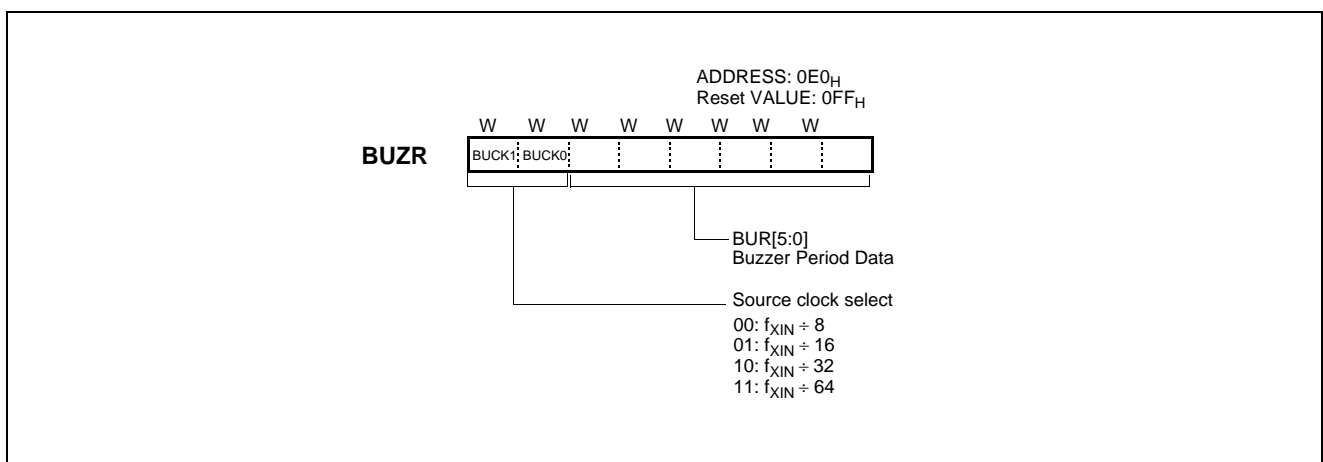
ADDRESS: $0E0_H$
Reset VALUE: $0FF_H$

W W W W W W W W

BUZR

BUCK1 BUCK0

BUR[5:0]
Buzzer Period Data

Source clock select
00: $f_{XIN} \div 8$
01: $f_{XIN} \div 16$
10: $f_{XIN} \div 32$
11: $f_{XIN} \div 64$